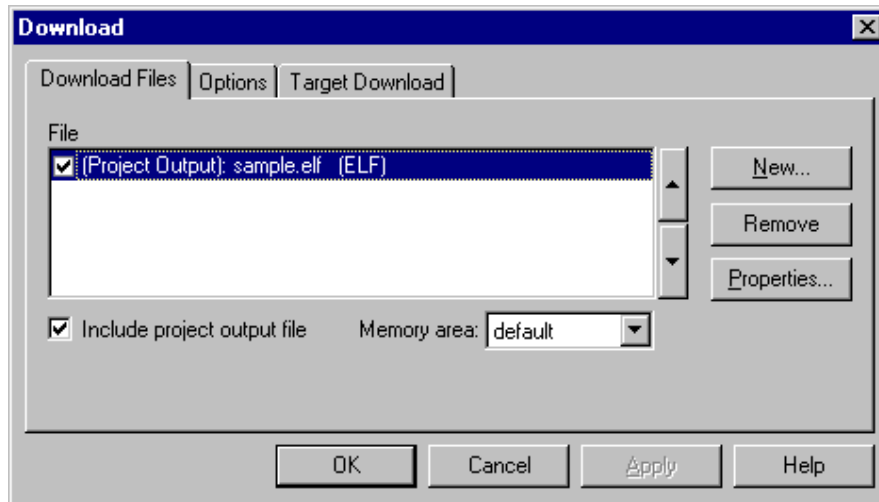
Download

Download Files | Options | Target Download

File

(Project Output): sample.elf (ELF)

New...

Remove

Properties...

Include project output file

Memory area: default

OK

Cancel

Apply

Help